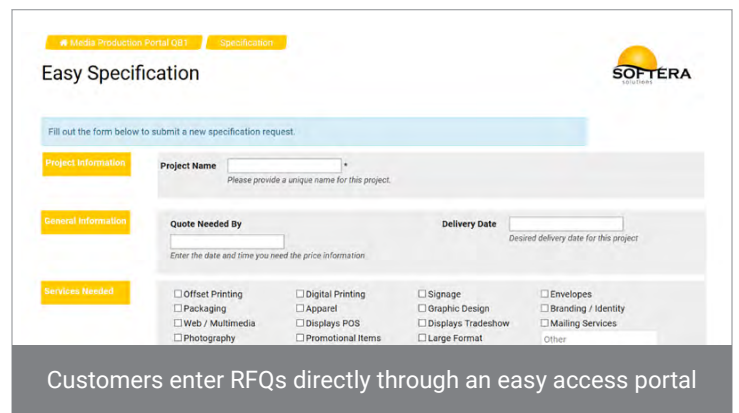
Media Production Portal QB1 Specification

Easy Specification

SOFTERA solutions

Fill out the form below to submit a new specification request.

Project Information

Project Name *
Please provide a unique name for this project.

General Information

Quote Needed By
Enter the date and time you need the price information.

Delivery Date
Desired delivery date for this project

Services Needed

☐ Offset Printing ☐ Digital Printing ☐ Signage ☐ Envelopes
☐ Packaging ☐ Apparel ☐ Graphic Design ☐ Branding / Identity
☐ Web / Multimedia ☐ Displays POS ☐ Displays Tradeshow ☐ Mailing Services
☐ Photography ☐ Promotional Items ☐ Large Format Other

Customers enter RFQs directly through an easy access portal